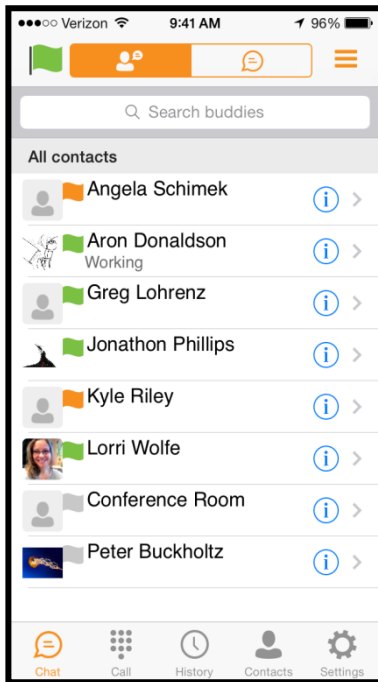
●●●○○ Verizon 9:41 AM 96%

Search buddies

All contacts

Angela Schimek

Aron Donaldson
Working

Greg Lohrenz

Jonathon Phillips

Kyle Riley

Lorri Wolfe

Conference Room

Peter Buckholtz

Chat Call History Contacts Settings